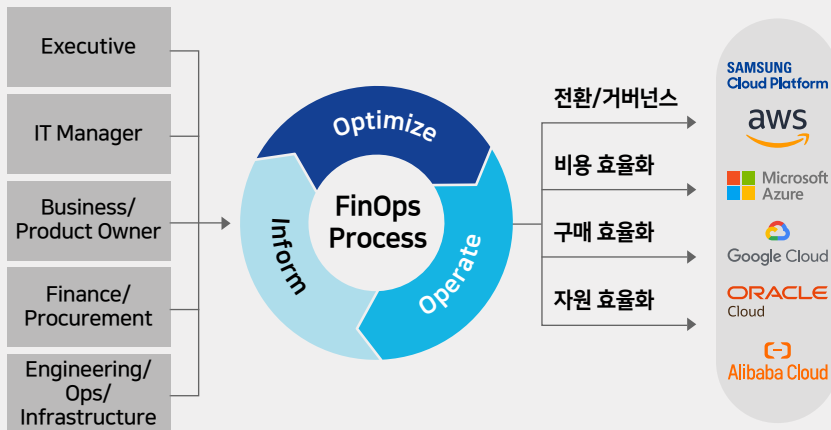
Executive

IT Manager

Business/
Product Owner

Finance/
Procurement

Engineering/
Ops/
Infrastructure

Optimize

Inform

Operate

FinOps
Process

전환/거버넌스

비용 효율화

구매 효율화

자원 효율화

SAMSUNG
Cloud Platform

aws

Microsoft
Azure

Google Cloud

ORACLE
Cloud

Alibaba Cloud